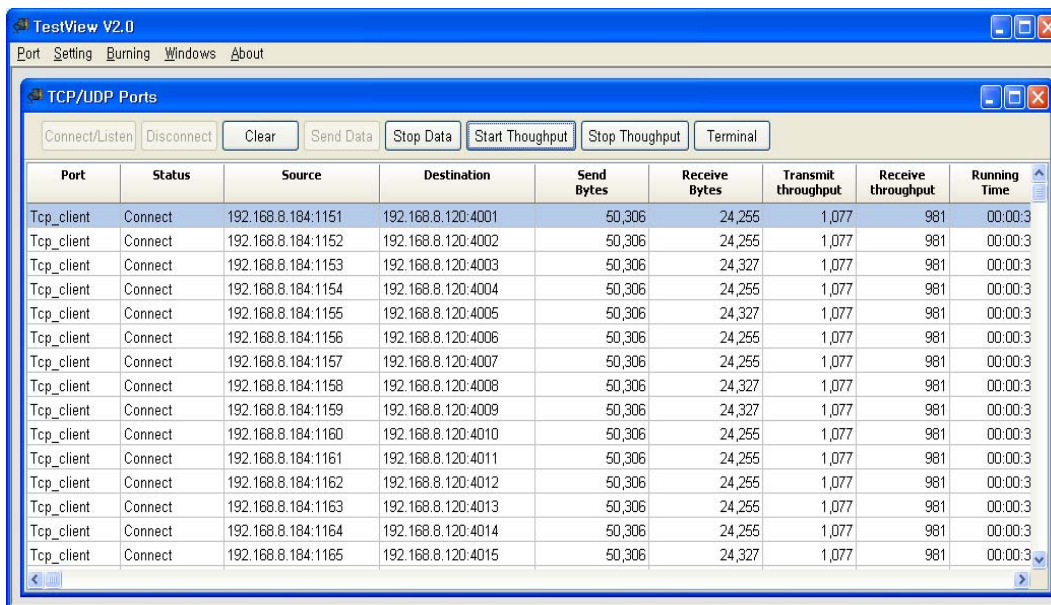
TestView V2.0

Port Setting Burning Windows About

TCP/UDP Ports

Connect/Listen Disconnect Clear Send Data Stop Data Start Thoughput Stop Thoughput Terminal

| Port | Status | Source | Destination | Send Bytes | Receive Bytes | Transmit throughput | Receive throughput | Running Time |
|---|---|---|---|---|---|---|---|---|
| Tcp_client | Connect | 192.168.8.184:1151 | 192.168.8.120:4001 | 50,306 | 24,255 | 1,077 | 981 | 00:00:3 |
| Tcp_client | Connect | 192.168.8.184:1152 | 192.168.8.120:4002 | 50,306 | 24,255 | 1,077 | 981 | 00:00:3 |
| Tcp_client | Connect | 192.168.8.184:1153 | 192.168.8.120:4003 | 50,306 | 24,327 | 1,077 | 981 | 00:00:3 |
| Tcp_client | Connect | 192.168.8.184:1154 | 192.168.8.120:4004 | 50,306 | 24,255 | 1,077 | 981 | 00:00:3 |
| Tcp_client | Connect | 192.168.8.184:1155 | 192.168.8.120:4005 | 50,306 | 24,327 | 1,077 | 981 | 00:00:3 |
| Tcp_client | Connect | 192.168.8.184:1156 | 192.168.8.120:4006 | 50,306 | 24,255 | 1,077 | 981 | 00:00:3 |
| Tcp_client | Connect | 192.168.8.184:1157 | 192.168.8.120:4007 | 50,306 | 24,255 | 1,077 | 981 | 00:00:3 |
| Tcp_client | Connect | 192.168.8.184:1158 | 192.168.8.120:4008 | 50,306 | 24,327 | 1,077 | 981 | 00:00:3 |
| Tcp_client | Connect | 192.168.8.184:1159 | 192.168.8.120:4009 | 50,306 | 24,327 | 1,077 | 981 | 00:00:3 |
| Tcp_client | Connect | 192.168.8.184:1160 | 192.168.8.120:4010 | 50,306 | 24,255 | 1,077 | 981 | 00:00:3 |
| Tcp_client | Connect | 192.168.8.184:1161 | 192.168.8.120:4011 | 50,306 | 24,255 | 1,077 | 981 | 00:00:3 |
| Tcp_client | Connect | 192.168.8.184:1162 | 192.168.8.120:4012 | 50,306 | 24,255 | 1,077 | 981 | 00:00:3 |
| Tcp_client | Connect | 192.168.8.184:1163 | 192.168.8.120:4013 | 50,306 | 24,255 | 1,077 | 981 | 00:00:3 |
| Tcp_client | Connect | 192.168.8.184:1164 | 192.168.8.120:4014 | 50,306 | 24,255 | 1,077 | 981 | 00:00:3 |
| Tcp_client | Connect | 192.168.8.184:1165 | 192.168.8.120:4015 | 50,306 | 24,327 | 1,077 | 981 | 00:00:3 |